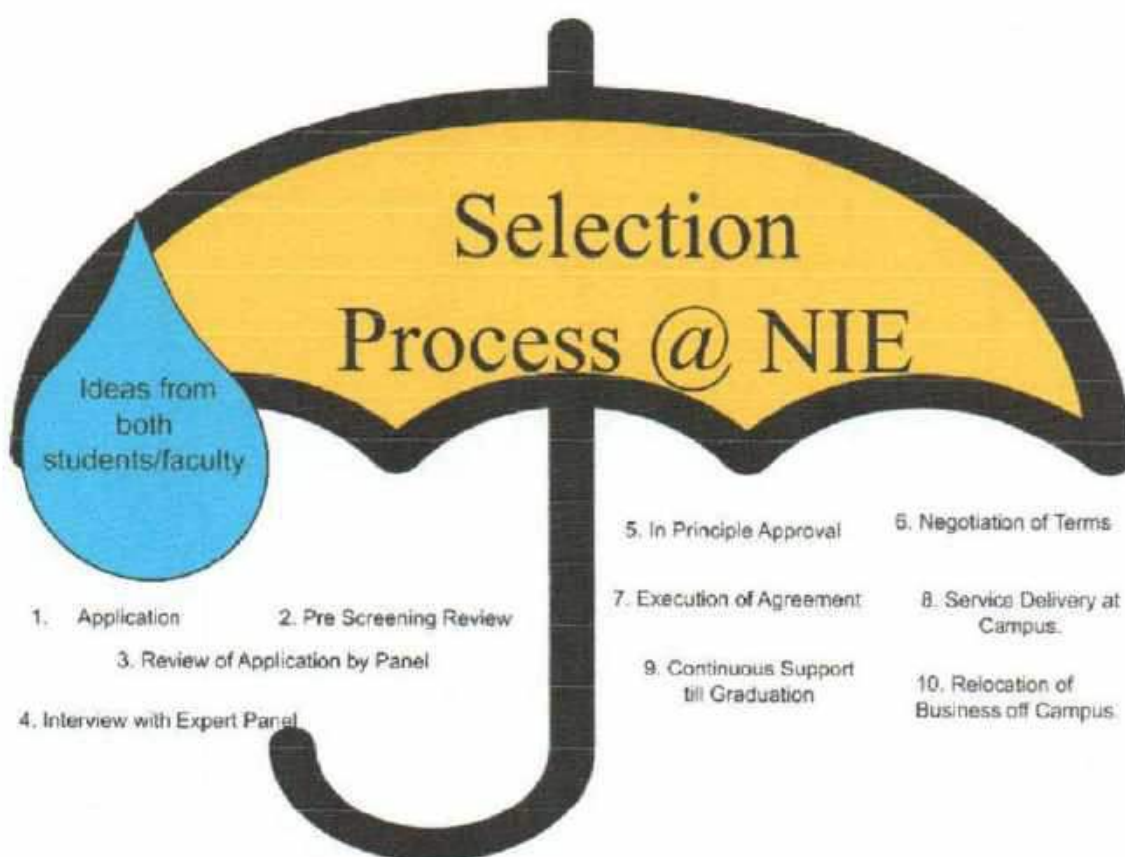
Selection Process @ NIE

Ideas from both students/faculty

1. Application

2. Pre Screening Review

3. Review of Application by Panel

4. Interview with Expert Panel

5. In Principle Approval

6. Negotiation of Terms

7. Execution of Agreement

8. Service Delivery at Campus.

9. Continuous Support till Graduation

10. Relocation of Business off Campus.